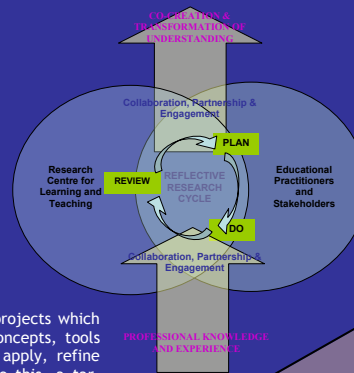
CO-CREATION & TRANSFORMATION OF UNDERSTANDING

Collaboration, Partnership & Engagement

PLAN

Research Centre for Learning and Teaching

REVIEW

REFLECTIVE RESEARCH CYCLE

Educational Practitioners and Stakeholders

DO

Collaboration, Partnership & Engagement

PROFESSIONAL KNOWLEDGE AND EXPERIENCE

projects which
oncepts, tools
apply, refine
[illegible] this, a ter